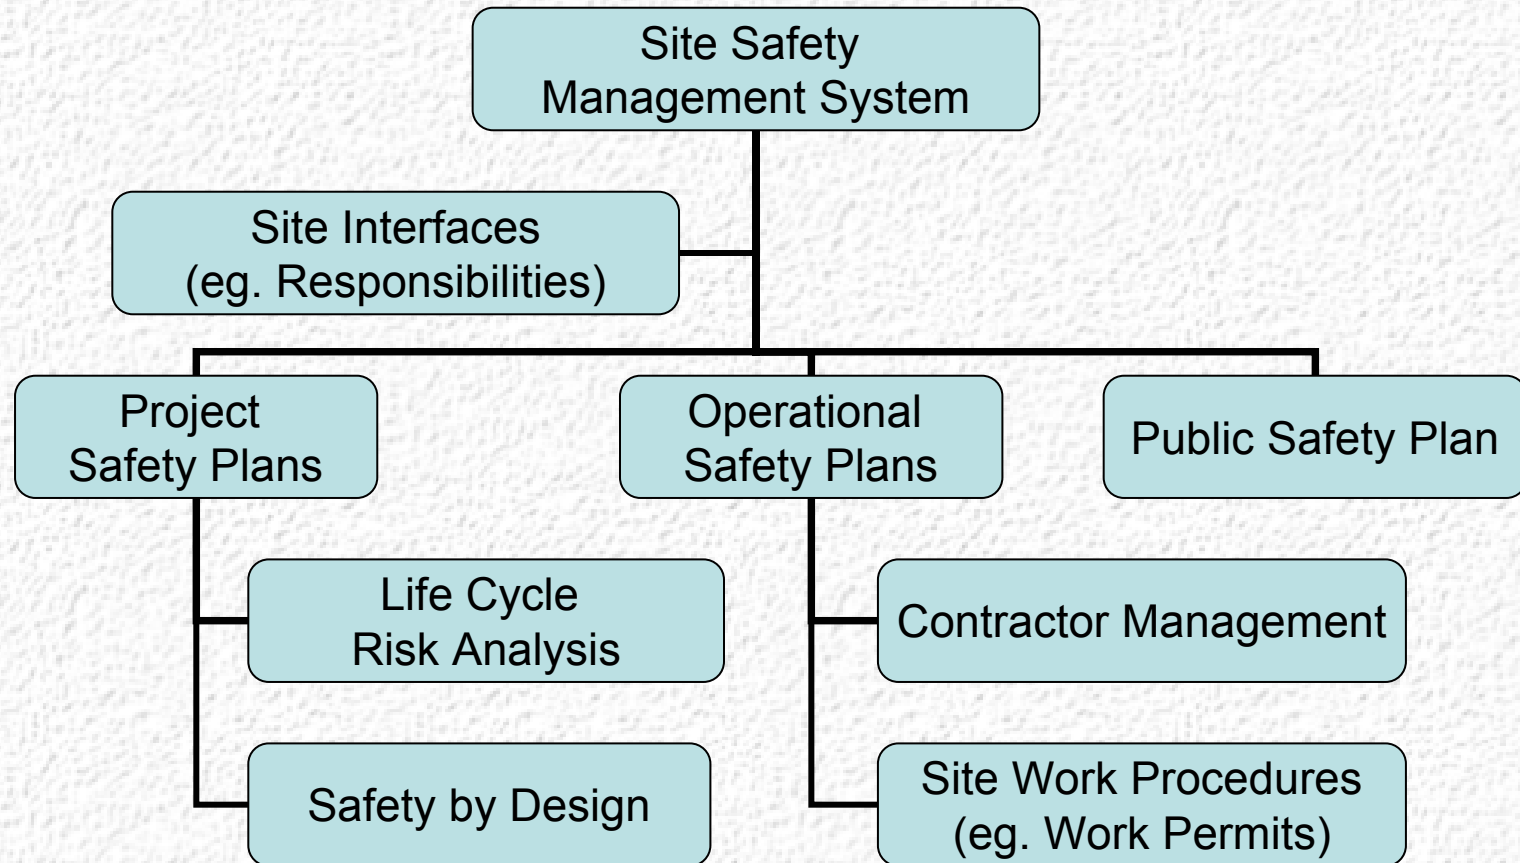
Site Safety Management System

Site Interfaces (eg. Responsibilities)

Project Safety Plans

Operational Safety Plans

Public Safety Plan

Life Cycle Risk Analysis

Safety by Design

Contractor Management

Site Work Procedures (eg. Work Permits)